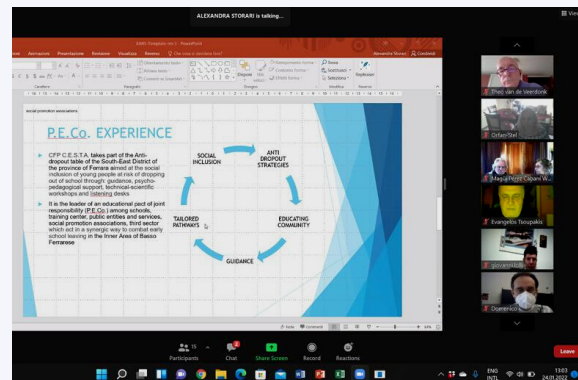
ALEXANDRA STORARI is talking...

Animazioni Presentazione Revisione Visualizza Guida Che cosa si desidera fare?

Disponi Stili rapidi Trova Sostituisci Seleziona Dettatura

Appunti Diapositive Carattere Paragrafo Disegno Modifica Voce

social promotion associations

P.E.Co. EXPERIENCE

CFP C.E.S.T.A. takes part of the Anti-dropout table of the South-East District of the province of Ferrara aimed at the social inclusion of young people at risk of dropping out of school through: guidance, psycho-pedagogical support, technical-scientific workshops and listening desks

It is the leader of an educational pact of joint responsibility (P.E.Co.) among schools, training center, public entities and services, social promotion associations, third sector which act in a synergy way to combat early school leaving in the Inner Area of Basso Ferrarese

SOCIAL INCLUSION

ANTI DROPOUT STRATEGIES

EDUCATING COMMUNITY

GUIDANCE

TAILORED PATHWAYS

Theo van de Veerdonk

Ortan/Stel

Magui Pérez Cepeni

Evangelos Tsoupakis

giovanni

Domenico

Participants 15

Chat

Share Screen

Record

Reactions

Leave

ENG INTL

13:03 24.01.2022